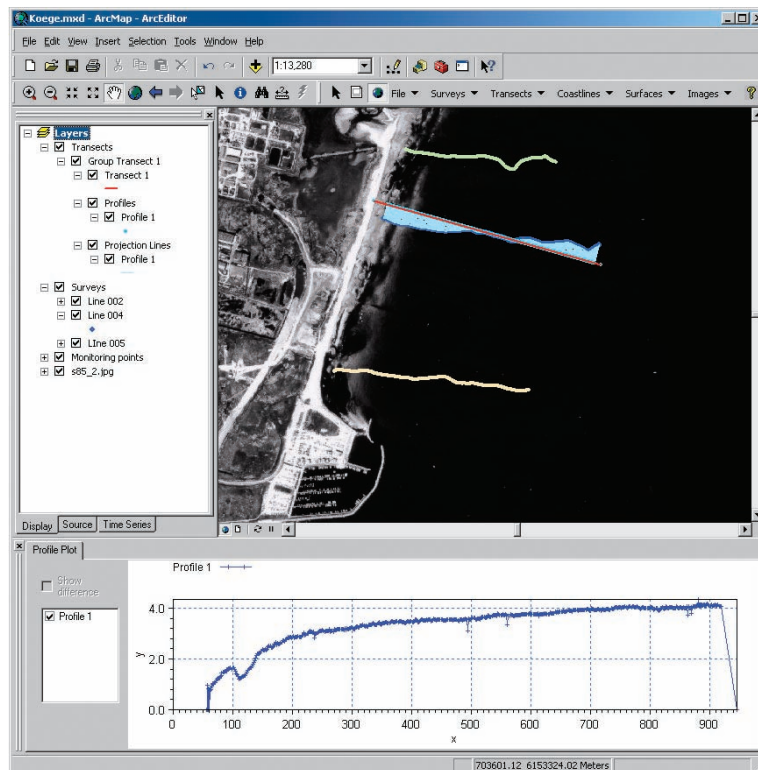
Koege.mxd - ArcMap - ArcEditor

File Edit View Insert Selection Tools Window Help

1:13,280

File ▾ Surveys ▾ Transects ▾ Coastlines ▾ Surfaces ▾ Images ▾

Layers
Transects
Group Transect 1
Transect 1
Profiles
Profile 1
Projection Lines
Profile 1
Surveys
Line 002
Line 004
LIne 005
Monitoring points
s85_2.jpg

Display Source Time Series

Profile Plot

Show difference

Profile 1

Profile 1

4.0
2.0
0.0
y
0 100 200 300 400 500 600 700 800 900
x

703601.12 6153324.02 Meters